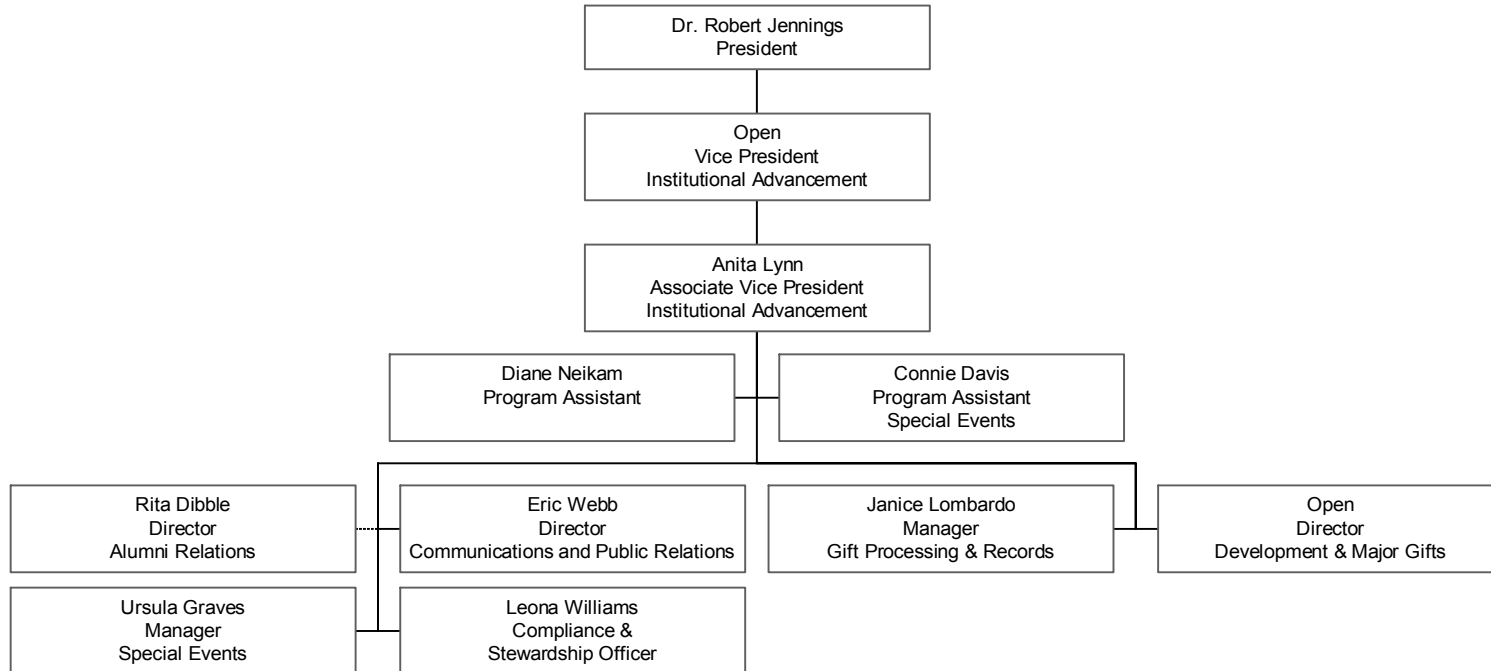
Dr. Robert Jennings
President

Open
Vice President
Institutional Advancement

Anita Lynn
Associate Vice President
Institutional Advancement

Diane Neikam
Program Assistant

Connie Davis
Program Assistant
Special Events

Rita Dibble
Director
Alumni Relations

Eric Webb
Director
Communications and Public Relations

Janice Lombardo
Manager
Gift Processing & Records

Open
Director
Development & Major Gifts

Ursula Graves
Manager
Special Events

Leona Williams
Compliance &
Stewardship Officer